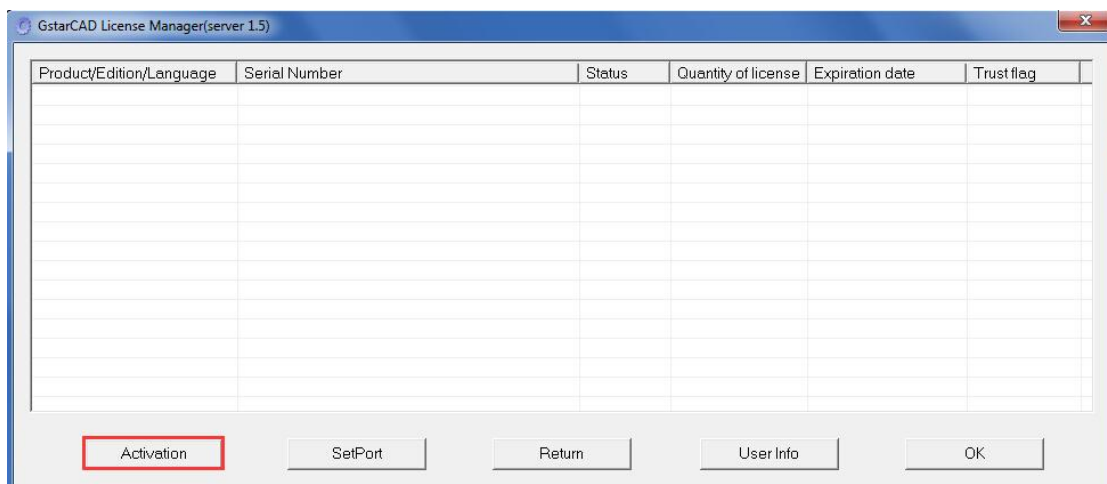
GstarCAD License Manager(server 1.5)

| Product/Edition/Language | Serial Number | Status | Quantity of license | Expiration date | Trust flag |
|---|---|---|---|---|---|

Activation SetPort Return User Info OK